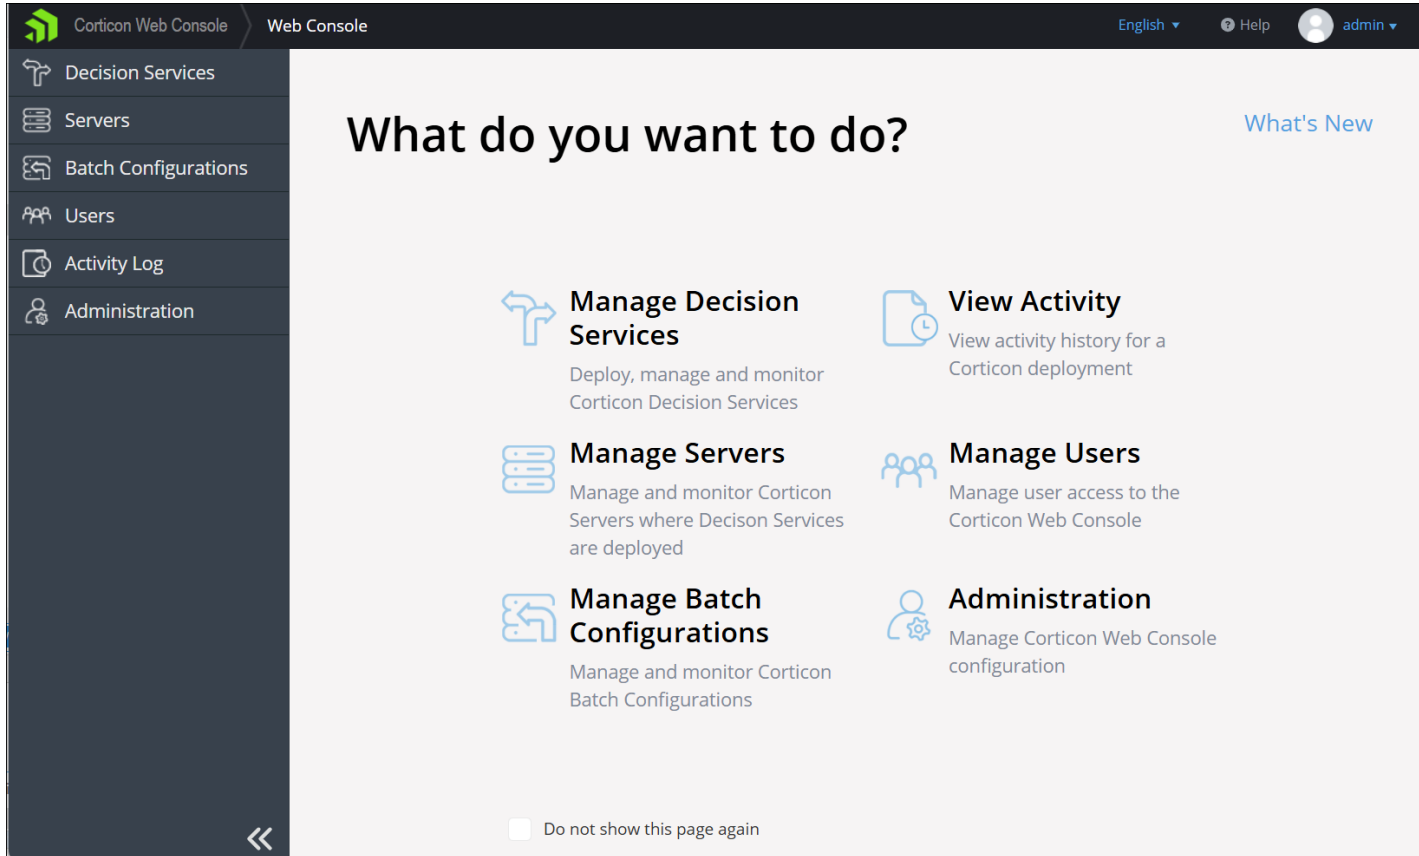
Corticon Web Console
Web Console
English ▾
Help
admin ▾

Decision Services
Servers
Batch Configurations
Users
Activity Log
Administration

What do you want to do?

What's New

Manage Decision Services
Deploy, manage and monitor Corticon Decision Services

View Activity
View activity history for a Corticon deployment

Manage Servers
Manage and monitor Corticon Servers where Decison Services are deployed

Manage Users
Manage user access to the Corticon Web Console

Manage Batch Configurations
Manage and monitor Corticon Batch Configurations

Administration
Manage Corticon Web Console configuration

«

Do not show this page again